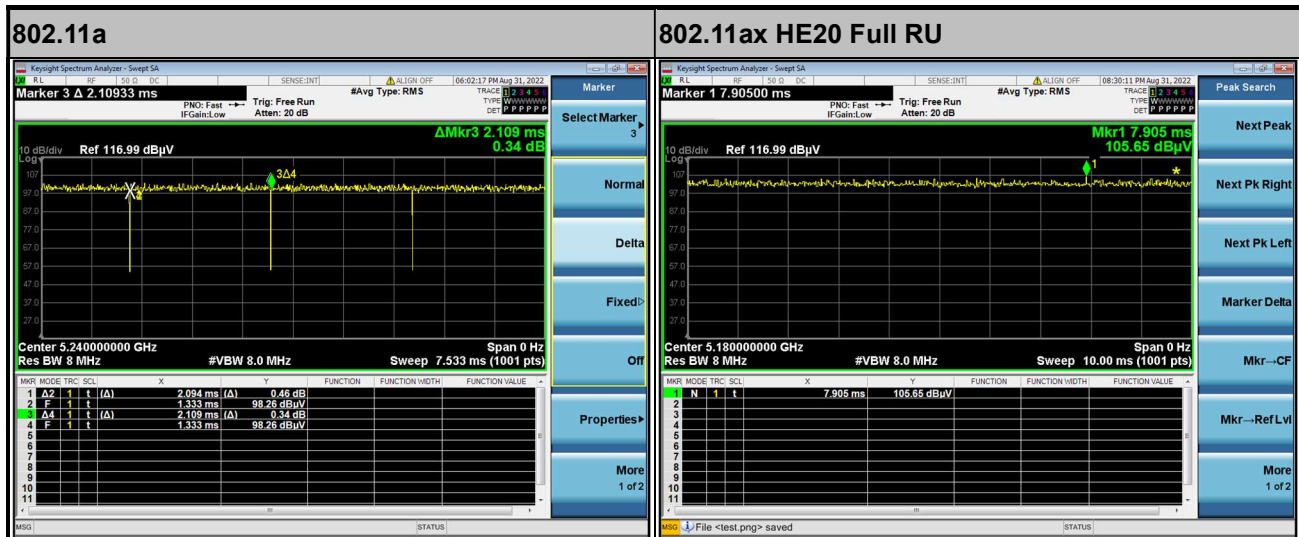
| 802.11a | 802.11ax HE20 Full RU |
|---|---|

Keysight Spectrum Analyzer - Swept SA
RL RF 50 Ω DC SENSE:INT ALIGN OFF 06:02:17 PM Aug 31, 2022
Marker 3 Δ 2.10933 ms
PNO: Fast IFGain:Low
Trig: Free Run
Atten: 20 dB
#Avg Type: RMS
TRACE 1 2 3 4 5 6
TYPE WWWWWW
DET P P P P P P
Marker
Select Marker 3
ΔMkr3 2.109 ms
0.34 dB
10 dB/div Ref 116.99 dBµV
Log
107
97.0
87.0
77.0
67.0
57.0
47.0
37.0
27.0
3Δ4
Normal
Delta
Fixed
Off
Properties
More 1 of 2
Center 5.240000000 GHz
Res BW 8 MHz
#VBW 8.0 MHz
Span 0 Hz
Sweep 7.533 ms (1001 pts)

| MKR | MODE | TRC | SCL | X | | Y | FUNCTION | FUNCTION WIDTH | FUNCTION VALUE |
|---|---|---|---|---|---|---|---|---|---|
| 1 | Δ2 | 1 | t (Δ) | 2.094 ms | (Δ) | 0.46 dB | | | |
| 2 | F | 1 | t | 1.333 ms | | 98.26 dBµV | | | |
| 3 | Δ4 | 1 | t (Δ) | 2.109 ms | (Δ) | 0.34 dB | | | |
| 4 | F | 1 | t | 1.333 ms | | 98.26 dBµV | | | |
| 5 | | | | | | | | | |
| 6 | | | | | | | | | |
| 7 | | | | | | | | | |
| 8 | | | | | | | | | |
| 9 | | | | | | | | | |
| 10 | | | | | | | | | |
| 11 | | | | | | | | | |

MSG STATUS

Keysight Spectrum Analyzer - Swept SA
RL RF 50 Ω DC SENSE:INT ALIGN OFF 08:30:11 PM Aug 31, 2022
Marker 1 7.90500 ms
PNO: Fast IFGain:Low
Trig: Free Run
Atten: 20 dB
#Avg Type: RMS
TRACE 1 2 3 4 5 6
TYPE WWWWWW
DET P P P P P P
Peak Search
Next Peak
Mkr1 7.905 ms
105.65 dBµV
10 dB/div Ref 116.99 dBµV
Log
107
97.0
87.0
77.0
67.0
57.0
47.0
37.0
27.0
1
Next Pk Right
Next Pk Left
Marker Delta
Mkr→CF
Mkr→Ref Lvl
More 1 of 2
Center 5.180000000 GHz
Res BW 8 MHz
#VBW 8.0 MHz
Span 0 Hz
Sweep 10.00 ms (1001 pts)

| MKR | MODE | TRC | SCL | X | Y | FUNCTION | FUNCTION WIDTH | FUNCTION VALUE |
|---|---|---|---|---|---|---|---|---|
| 1 | N | 1 | t | 7.905 ms | 105.65 dBµV | | | |
| 2 | | | | | | | | |
| 3 | | | | | | | | |
| 4 | | | | | | | | |
| 5 | | | | | | | | |
| 6 | | | | | | | | |
| 7 | | | | | | | | |
| 8 | | | | | | | | |
| 9 | | | | | | | | |
| 10 | | | | | | | | |
| 11 | | | | | | | | |

MSG File <test.png> saved STATUS